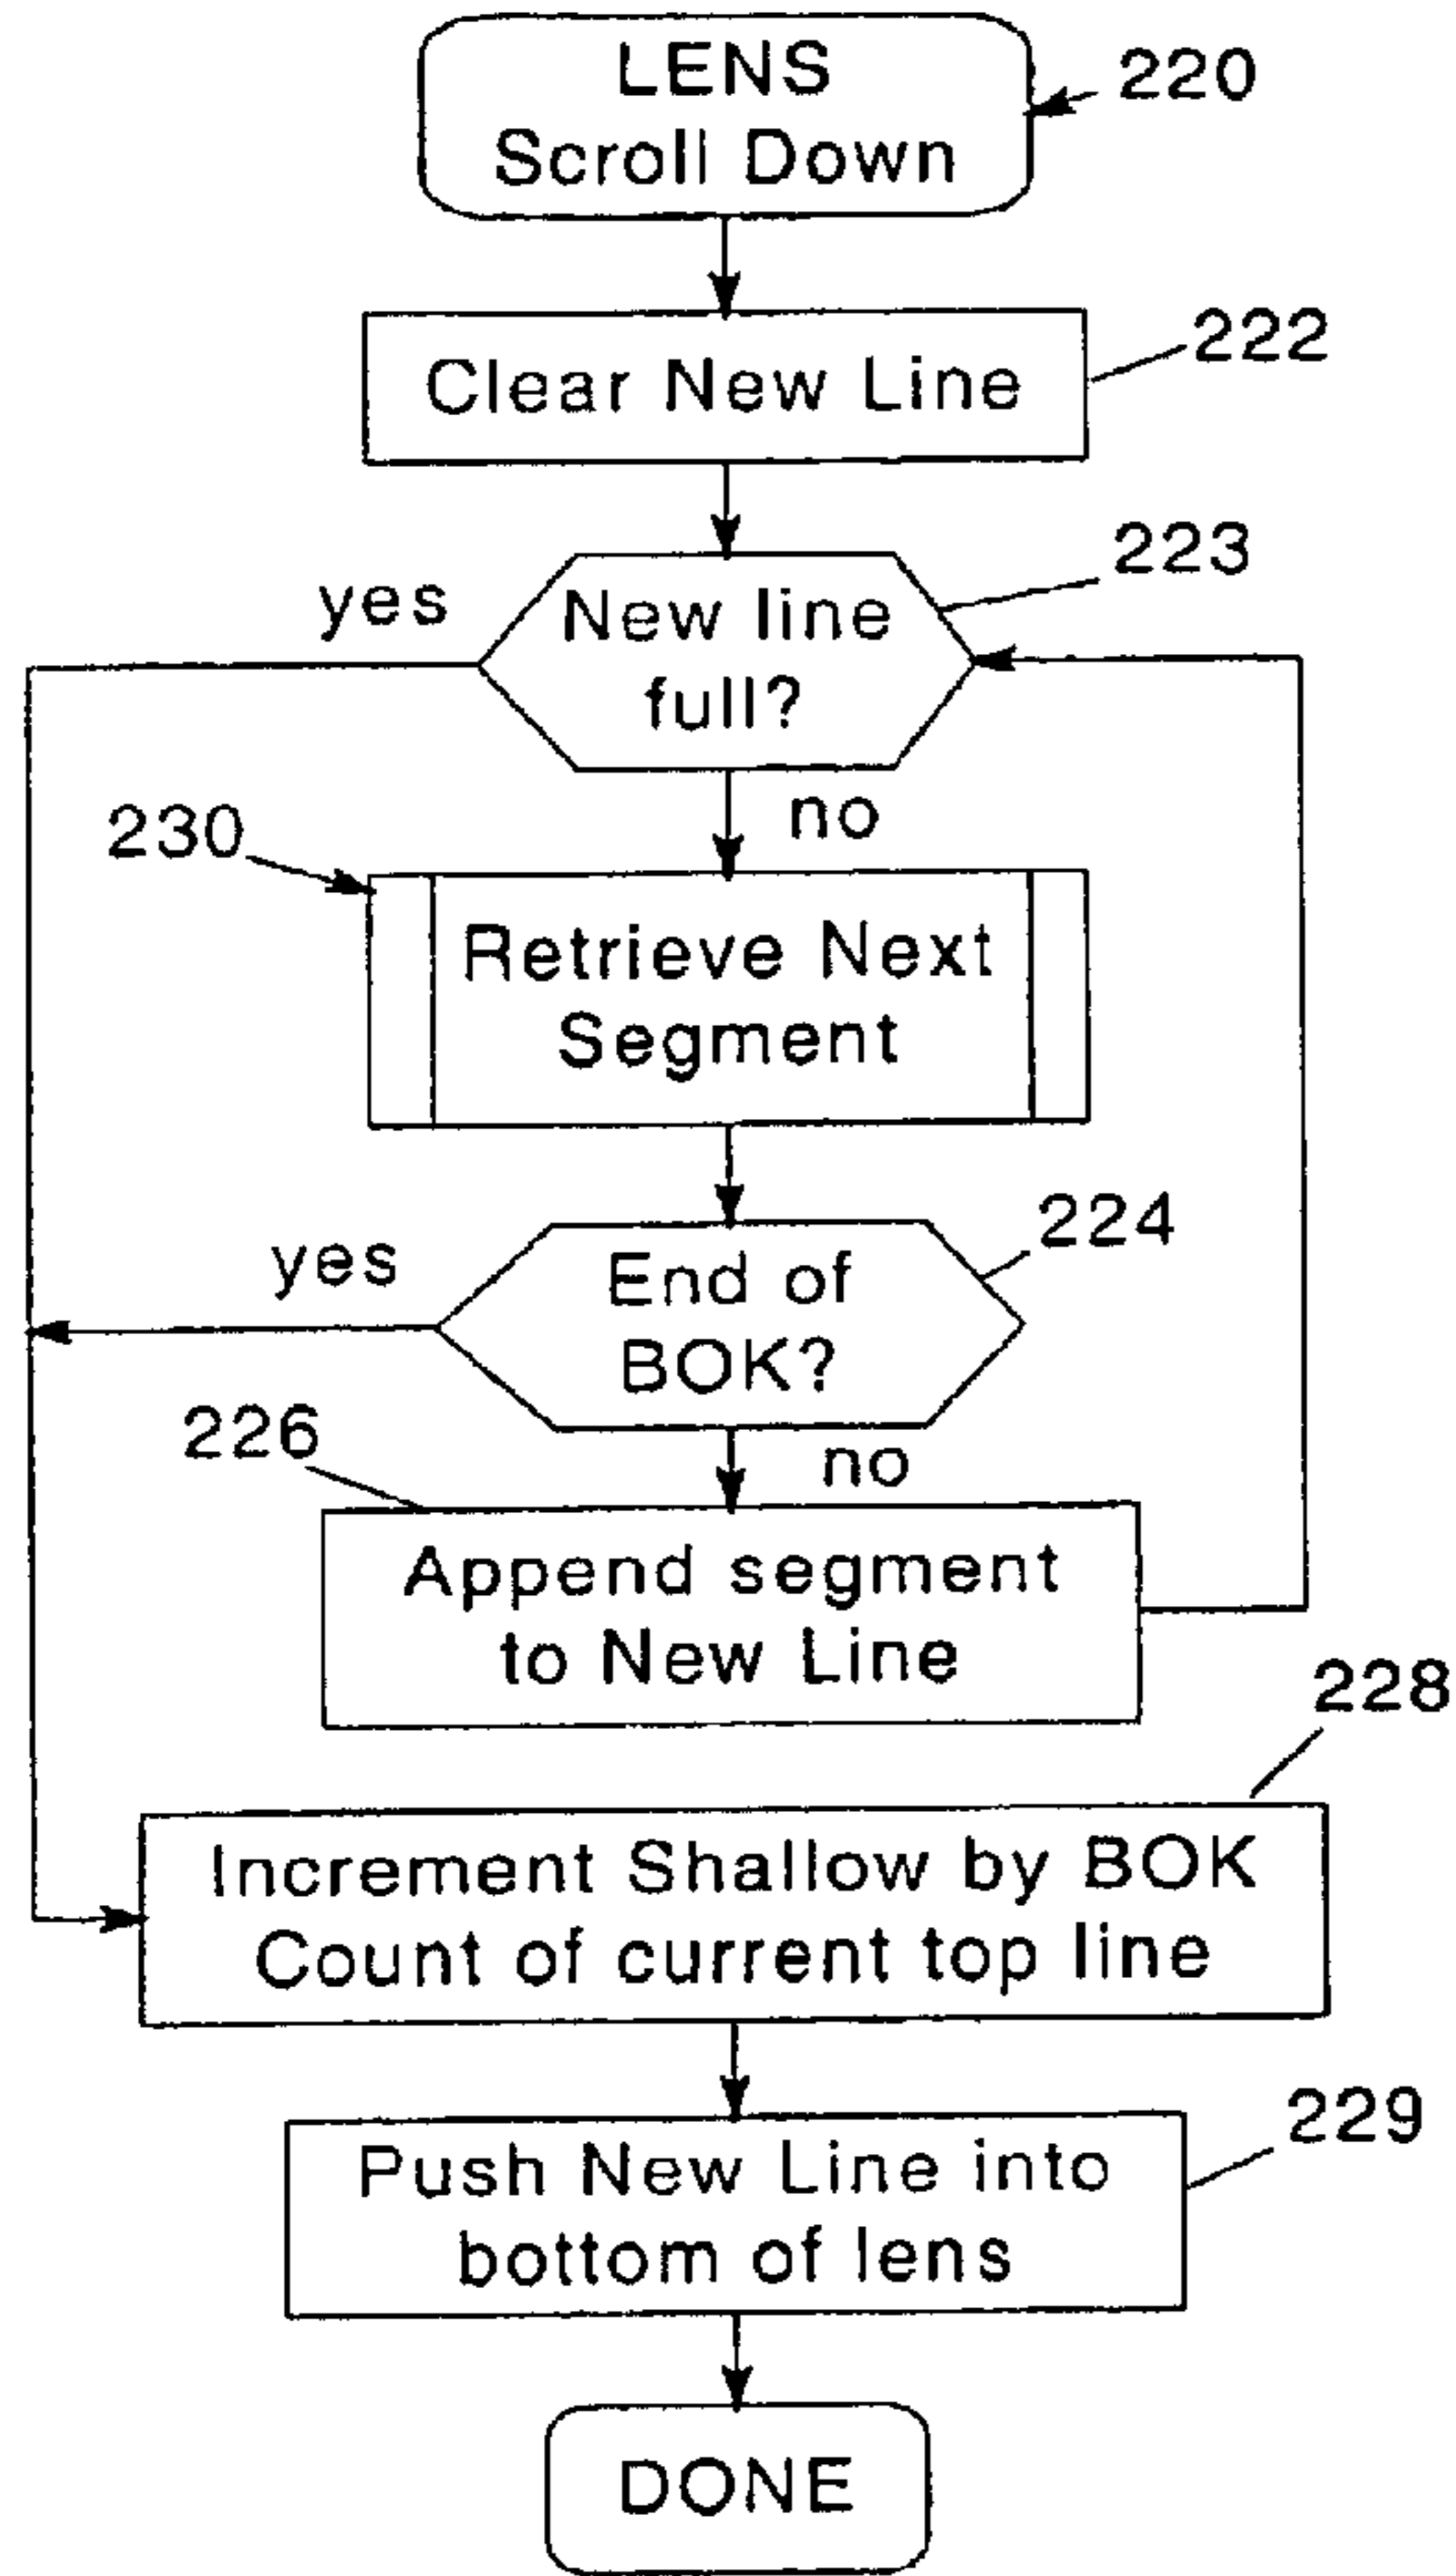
LENS
Scroll Down

220

Clear New Line

222

223

yes

New line
full?

no

230

Retrieve Next
Segment

224

yes

End of
BOK?

226

no

Append segment
to New Line

228

Increment Shallow by BOK
Count of current top line

229

Push New Line into
bottom of lens

DONE